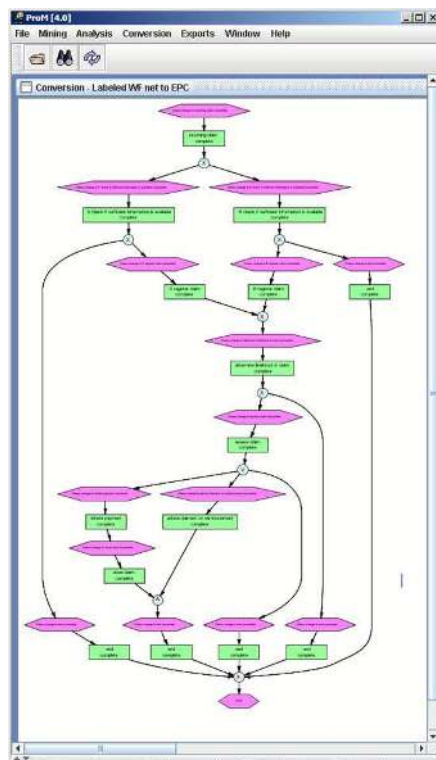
ProM [4.0]

File Mining Analysis Conversion Exports Window Help

Conversion - Labeled WF net to EPC

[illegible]

incoming claim complete

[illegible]

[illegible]

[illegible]

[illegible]

B check if sufficient information is available complete

B check if sufficient information is available complete

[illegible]

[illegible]

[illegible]

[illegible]

B register claim complete

B register claim complete

end complete

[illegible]

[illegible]

determine likelihood of claim complete

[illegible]

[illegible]

assess claim complete

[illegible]

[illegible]

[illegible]

initiate payment complete

advise claimant on reimbursement complete

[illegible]

close claim complete

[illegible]

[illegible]

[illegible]

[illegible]

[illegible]

end complete

end complete

end complete

end complete

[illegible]

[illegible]